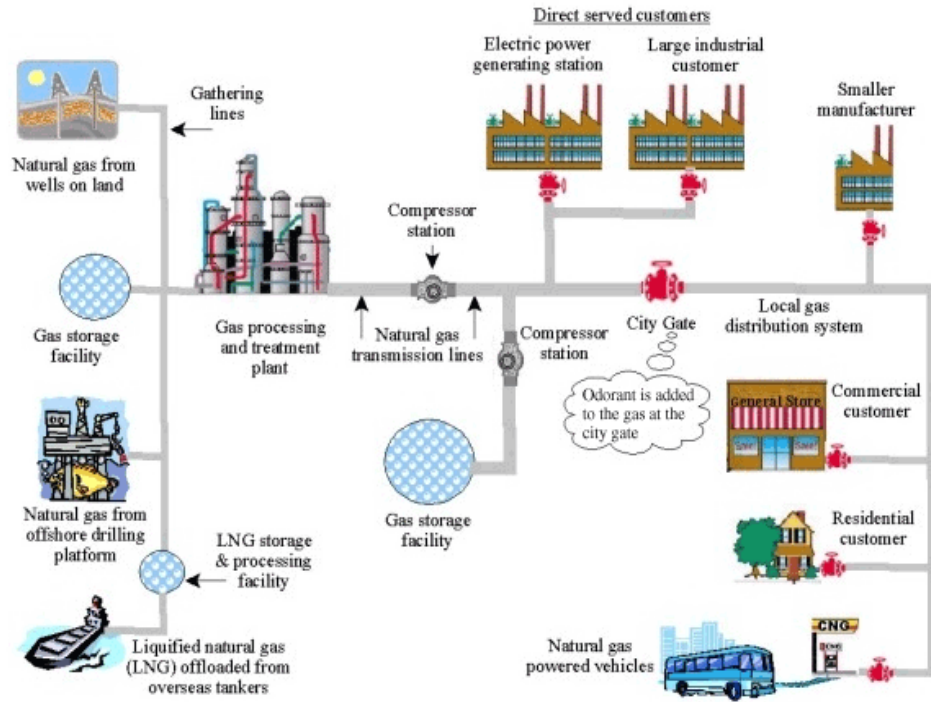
Direct served customers

Electric power generating station

Large industrial customer

Smaller manufacturer

Gathering lines

Natural gas from wells on land

Compressor station

Gas storage facility

Gas processing and treatment plant

Natural gas transmission lines

Compressor station

City Gate

Local gas distribution system

Odorant is added to the gas at the city gate

General Store

Commercial customer

Gas storage facility

Natural gas from offshore drilling platform

LNG storage & processing facility

Residential customer

Liquified natural gas (LNG) offloaded from overseas tankers

Natural gas powered vehicles

CNG